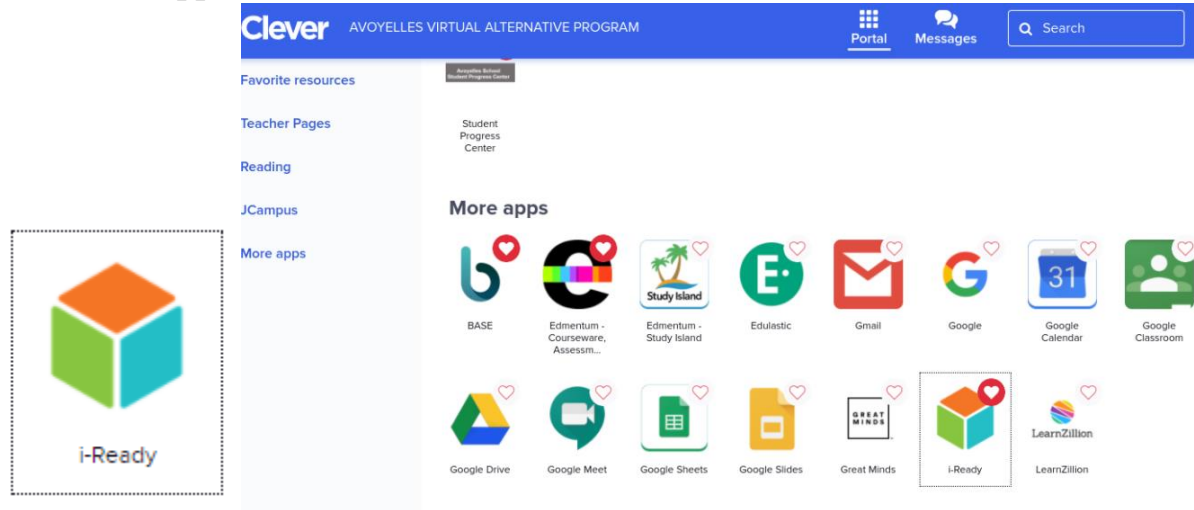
i-Ready

Clever AVOYELLES VIRTUAL ALTERNATIVE PROGRAM

Portal

Messages

Search

Favorite resources

Teacher Pages

Reading

JCampus

More apps

Avoyelles School Student Progress Center

Student Progress Center

More apps

BASE

Edmentum - Courseware, Assessm...

Study Island

Edmentum - Study Island

Edulastic

Gmail

Google

31

Google Calendar

Google Classroom

Google Drive

Google Meet

Google Sheets

Google Slides

GREAT MINDS

Great Minds

i-Ready

LearnZillion

LearnZillion